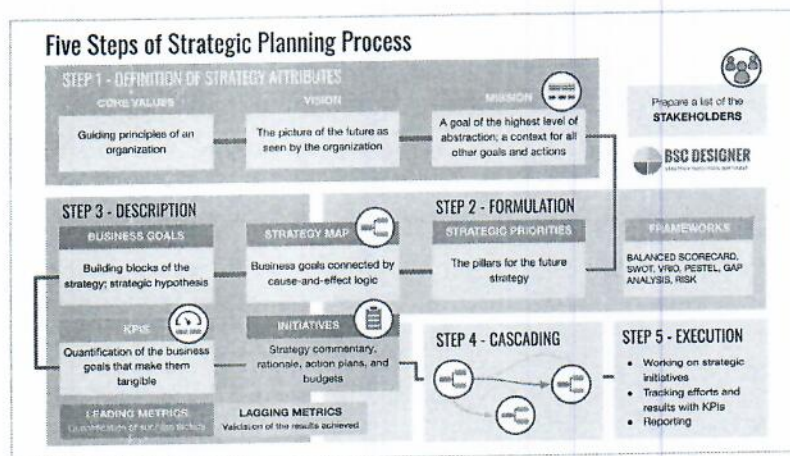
Five Steps of Strategic Planning Process

STEP 1 - DEFINITION OF STRATEGY ATTRIBUTES

CORE VALUES

Guiding principles of an organization

VISION

The picture of the future as seen by the organization

MISSION

A goal of the highest level of abstraction; a context for all other goals and actions

Prepare a list of the STAKEHOLDERS

BSC DESIGNER

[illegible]

STEP 3 - DESCRIPTION

BUSINESS GOALS

Building blocks of the strategy; strategic hypothesis

STRATEGY MAP

Business goals connected by cause-and-effect logic

STEP 2 - FORMULATION

STRATEGIC PRIORITIES

The pillars for the future strategy

FRAMEWORKS

BALANCED SCORECARD, SWOT, VRIO, PESTEL, GAP ANALYSIS, RISK

KPIs

Quantification of the business goals that make them tangible

INITIATIVES

Strategy commentary, rationale, action plans, and budgets

STEP 4 - CASCADING

STEP 5 - EXECUTION

• Working on strategic initiatives
• Tracking efforts and results with KPIs
• Reporting

LEADING METRICS

Quantification of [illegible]

LAGGING METRICS

Validation of the results achieved